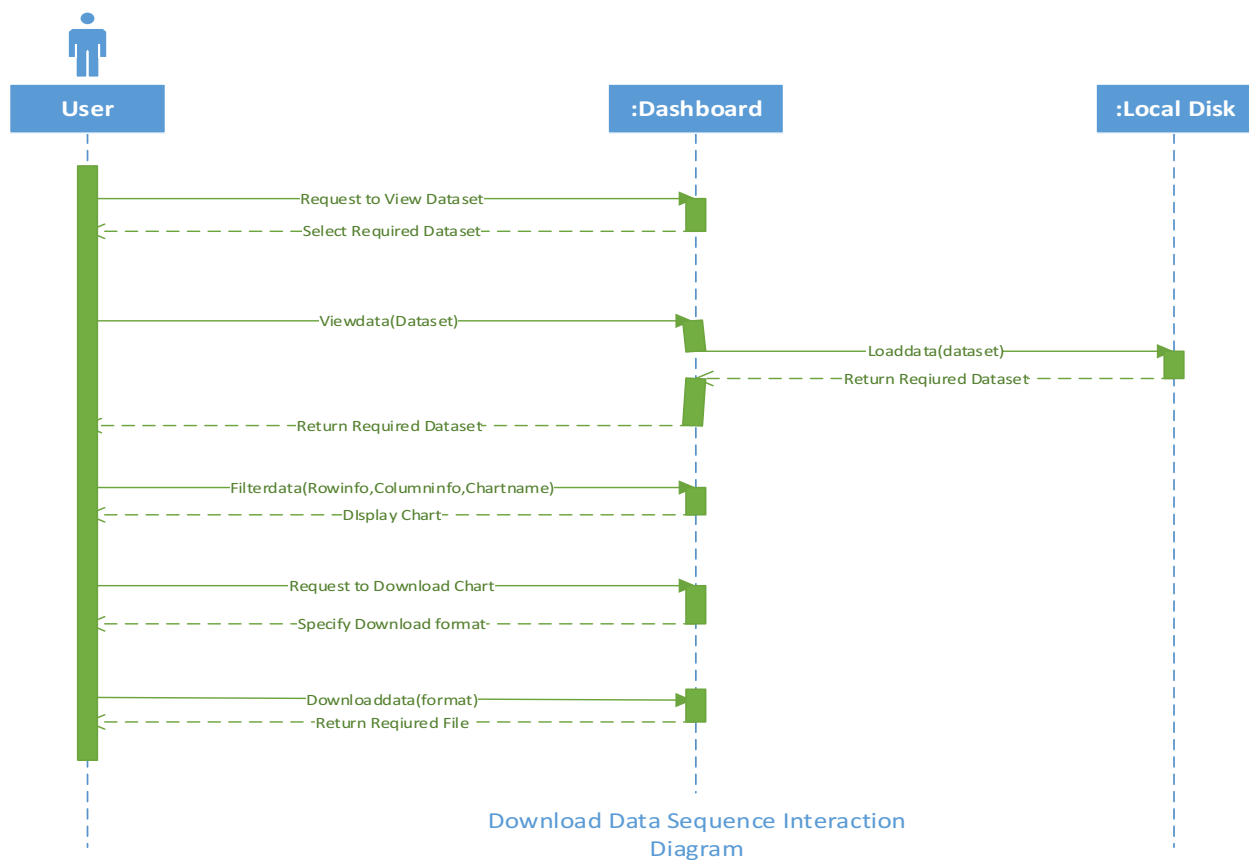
User

:Dashboard

:Local Disk

Request to View Dataset

Select Required Dataset

Viewdata(Dataset)

Loaddata(dataset)

Return Reqiured Dataset

Return Required Dataset

Filterdata(Rowinfo,Columninfo,Chartname)

DIsplay Chart

Request to Download Chart

Specify Download format

Downloaddata(format)

Return Reqiured File

Download Data Sequence Interaction Diagram